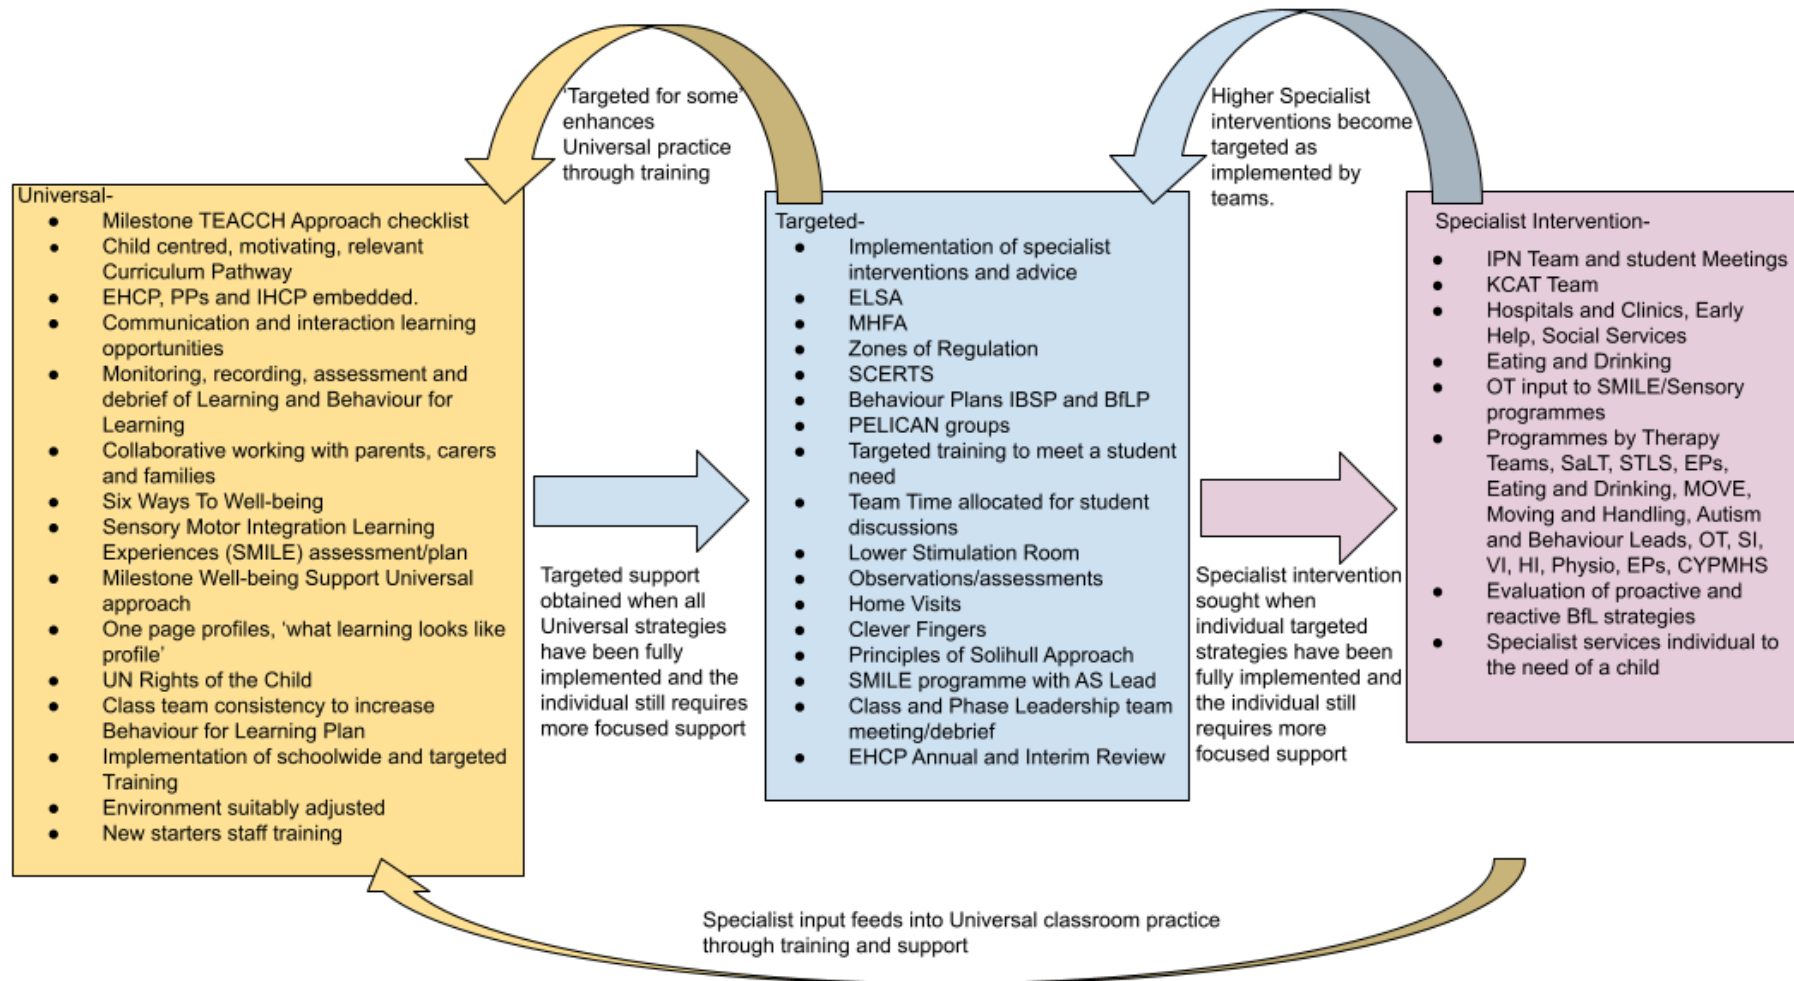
'Targeted for some' enhances Universal practice through training

Higher Specialist interventions become targeted as implemented by teams.

Universal-
- Milestone TEACCH Approach checklist
- Child centred, motivating, relevant Curriculum Pathway
- EHCP, PPs and IHCP embedded.
- Communication and interaction learning opportunities
- Monitoring, recording, assessment and debrief of Learning and Behaviour for Learning
- Collaborative working with parents, carers and families
- Six Ways To Well-being
- Sensory Motor Integration Learning Experiences (SMILE) assessment/plan
- Milestone Well-being Support Universal approach
- One page profiles, 'what learning looks like profile'
- UN Rights of the Child
- Class team consistency to increase Behaviour for Learning Plan
- Implementation of schoolwide and targeted Training
- Environment suitably adjusted
- New starters staff training

Targeted support obtained when all Universal strategies have been fully implemented and the individual still requires more focused support

Targeted-
- Implementation of specialist interventions and advice
- ELSA
- MHFA
- Zones of Regulation
- SCERTS
- Behaviour Plans IBSP and BfLP
- PELICAN groups
- Targeted training to meet a student need
- Team Time allocated for student discussions
- Lower Stimulation Room
- Observations/assessments
- Home Visits
- Clever Fingers
- Principles of Solihull Approach
- SMILE programme with AS Lead
- Class and Phase Leadership team meeting/debrief
- EHCP Annual and Interim Review

Specialist intervention sought when individual targeted strategies have been fully implemented and the individual still requires more focused support

Specialist Intervention-
- IPN Team and student Meetings
- KCAT Team
- Hospitals and Clinics, Early Help, Social Services
- Eating and Drinking
- OT input to SMILE/Sensory programmes
- Programmes by Therapy Teams, SaLT, STLS, EPs, Eating and Drinking, MOVE, Moving and Handling, Autism and Behaviour Leads, OT, SI, VI, HI, Physio, EPs, CYPMHS
- Evaluation of proactive and reactive BfL strategies
- Specialist services individual to the need of a child

Specialist input feeds into Universal classroom practice through training and support